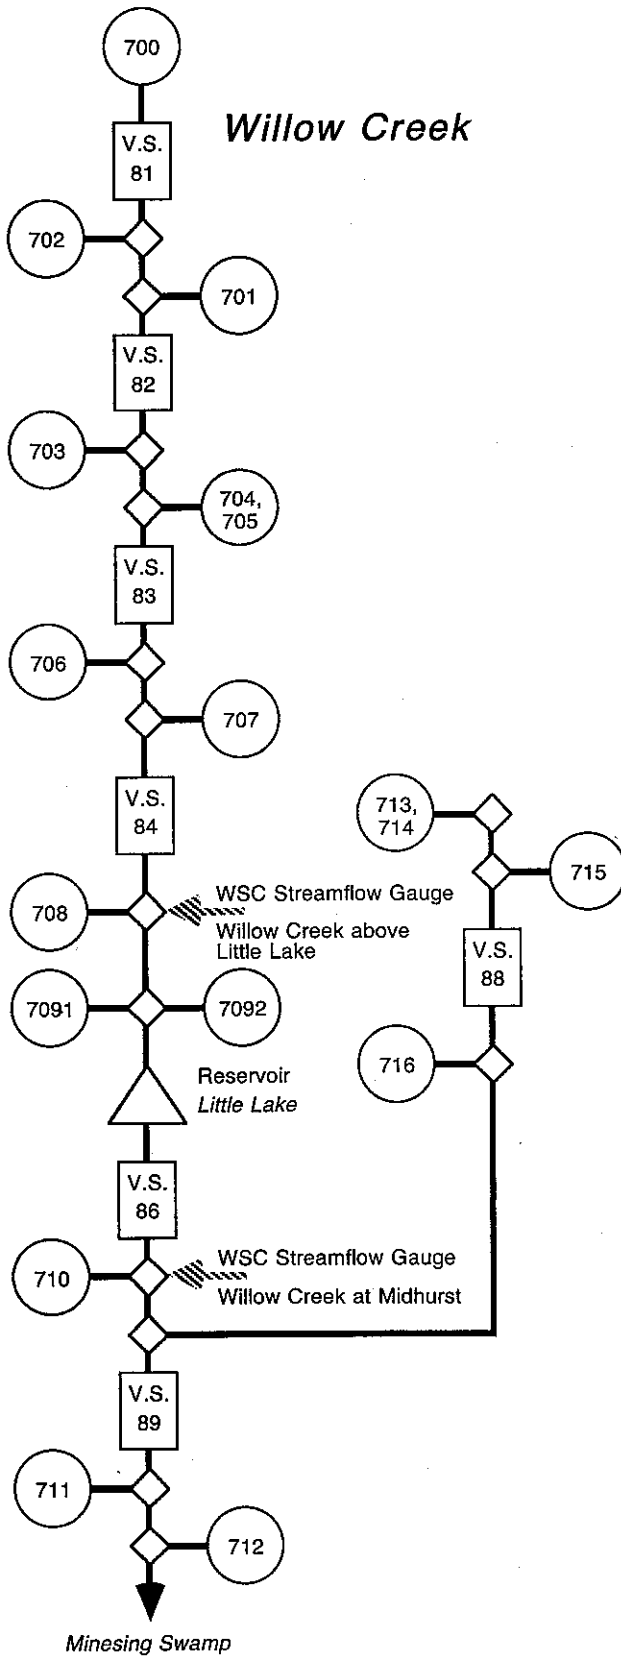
Willow Creek

700

V.S. 81

702

701

V.S. 82

703

704, 705

V.S. 83

706

707

V.S. 84

713, 714

715

708

WSC Streamflow Gauge
Willow Creek above Little Lake

V.S. 88

7091

7092

716

Reservoir
Little Lake

V.S. 86

710

WSC Streamflow Gauge
Willow Creek at Midhurst

V.S. 89

711

712

Minesing Swamp